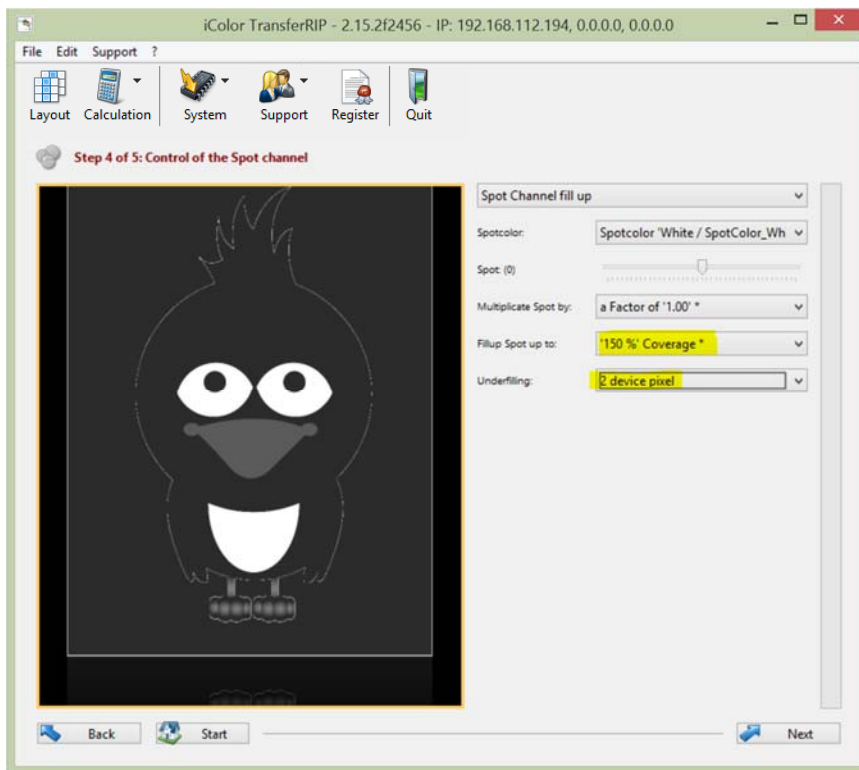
iColor TransferRIP - 2.15.2f2456 - IP: 192.168.112.194, 0.0.0.0, 0.0.0.0

File Edit Support ?

Layout Calculation System Support Register Quit

Step 4 of 5: Control of the Spot channel

Spot Channel fill up

Spotcolor: Spotcolor 'White / SpotColor_Wh

Spot: (0)

Multiplicate Spot by: a Factor of '1.00' *

Fillup Spot up to: '150 %' Coverage *

Underfilling: 2 device pixel

Back Start Next